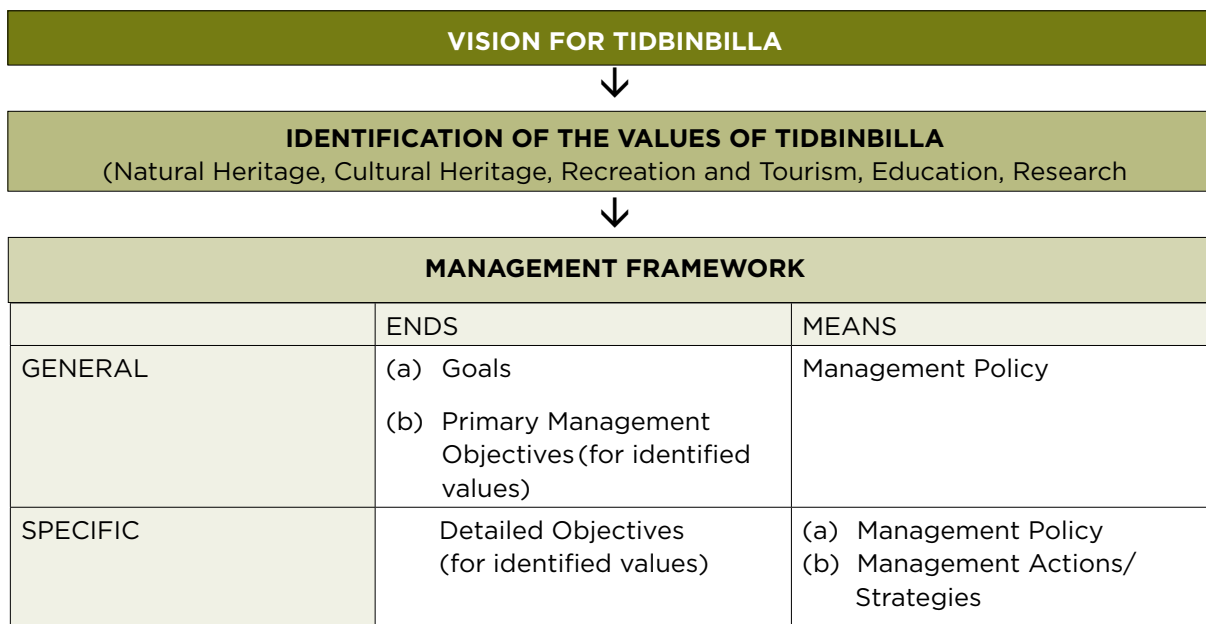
VISION FOR TIDBINBILLA

IDENTIFICATION OF THE VALUES OF TIDBINBILLA
(Natural Heritage, Cultural Heritage, Recreation and Tourism, Education, Research

MANAGEMENT FRAMEWORK

| | ENDS | MEANS |
|---|---|---|
| GENERAL | (a) Goals<br>(b) Primary Management Objectives (for identified values) | Management Policy |
| SPECIFIC | Detailed Objectives (for identified values) | (a) Management Policy<br>(b) Management Actions/ Strategies |